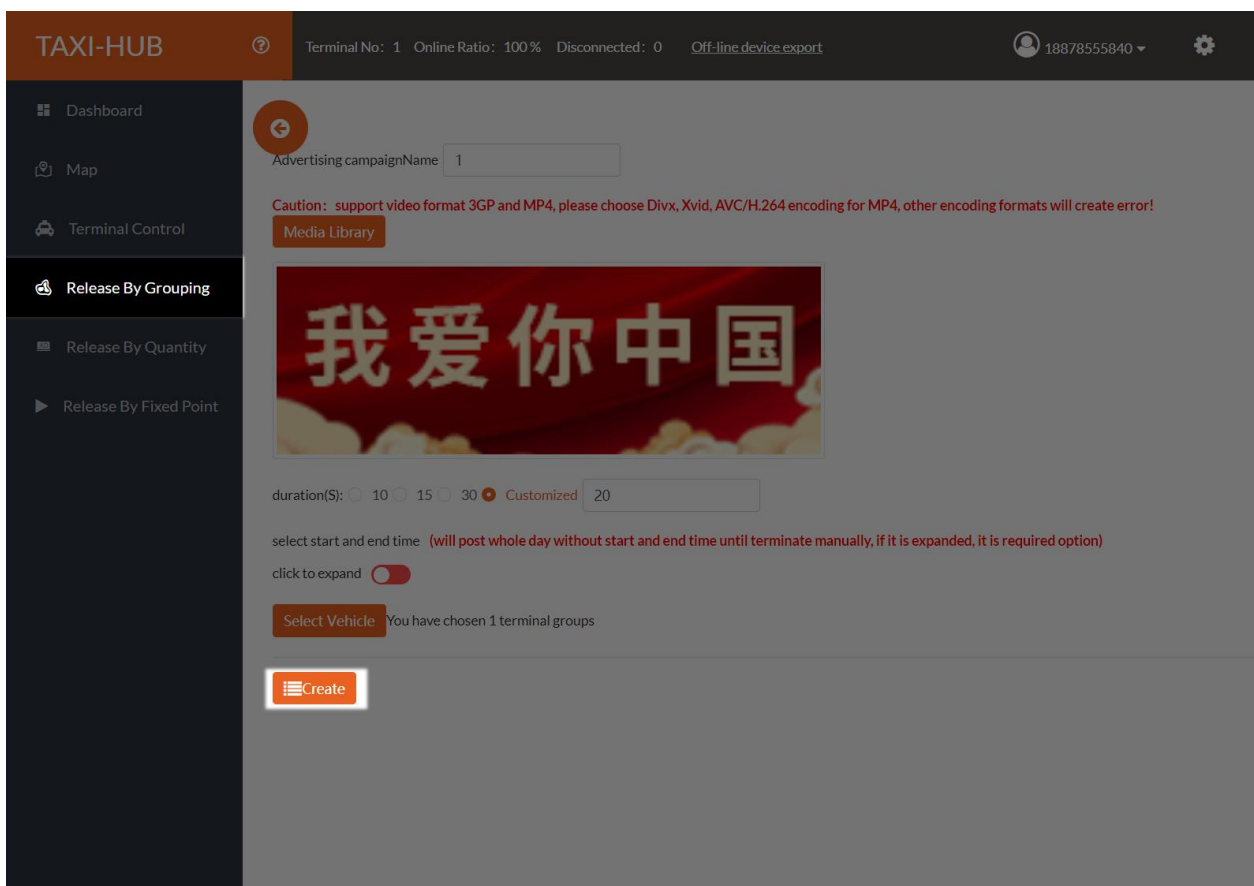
TAXI-HUB

Terminal No：1 Online Ratio：100％ Disconnected：0 Off-line device export

18878555840

Dashboard

Map

Terminal Control

Release By Grouping

Release By Quantity

Release By Fixed Point

Advertising campaignName 1

Caution：support video format 3GP and MP4, please choose Divx, Xvid, AVC/H.264 encoding for MP4, other encoding formats will create error!

Media Library

我爱你中国

duration(S): 10 15 30 Customized 20

select start and end time (will post whole day without start and end time until terminate manually, if it is expanded, it is required option)

click to expand

Select Vehicle You have chosen 1 terminal groups

Create